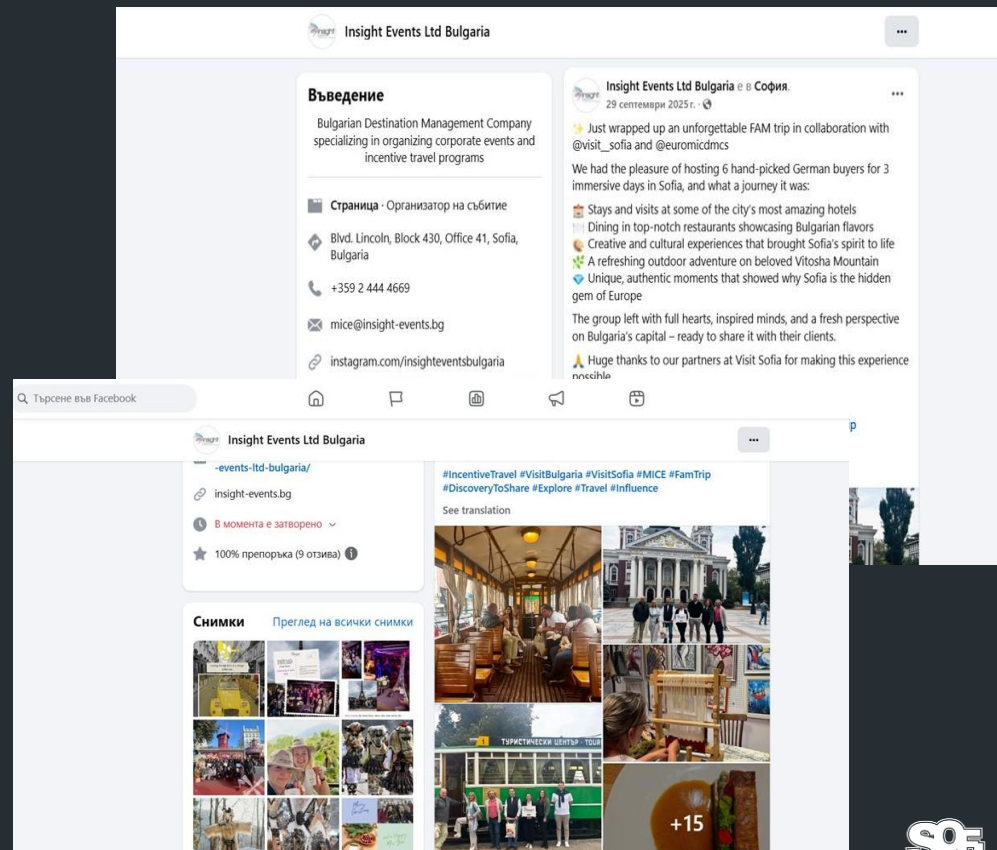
Insight Events Ltd Bulgaria

...

Въведение

Bulgarian Destination Management Company specializing in organizing corporate events and incentive travel programs

Страница · Организатор на събитие

Blvd. Lincoln, Block 430, Office 41, Sofia, Bulgaria

+359 2 444 4669

mice@insight-events.bg

instagram.com/insighteventsbulgaria

Insight Events Ltd Bulgaria е в София.
29 септември 2025 г. ·

...

✨ Just wrapped up an unforgettable FAM trip in collaboration with @visit_sofia and @euromicdmcs

We had the pleasure of hosting 6 hand-picked German buyers for 3 immersive days in Sofia, and what a journey it was:

🏨 Stays and visits at some of the city's most amazing hotels
🍽️ Dining in top-notch restaurants showcasing Bulgarian flavors
🎨 Creative and cultural experiences that brought Sofia's spirit to life
🌿 A refreshing outdoor adventure on beloved Vitosha Mountain
💎 Unique, authentic moments that showed why Sofia is the hidden gem of Europe

The group left with full hearts, inspired minds, and a fresh perspective on Bulgaria's capital – ready to share it with their clients.

🙏 Huge thanks to our partners at Visit Sofia for making this experience possible

Търсене във Facebook

Insight Events Ltd Bulgaria

...

-events-ltd-bulgaria/

insight-events.bg

В момента е затворено

100% препоръка (9 отзива)

#IncentiveTravel #VisitBulgaria #VisitSofia #MICE #FamTrip #DiscoveryToShare #Explore #Travel #Influence

See translation

Снимки

Преглед на всички снимки

ТУРИСТИЧЕСКИ ЦЕНТЪР · TOUR

+15